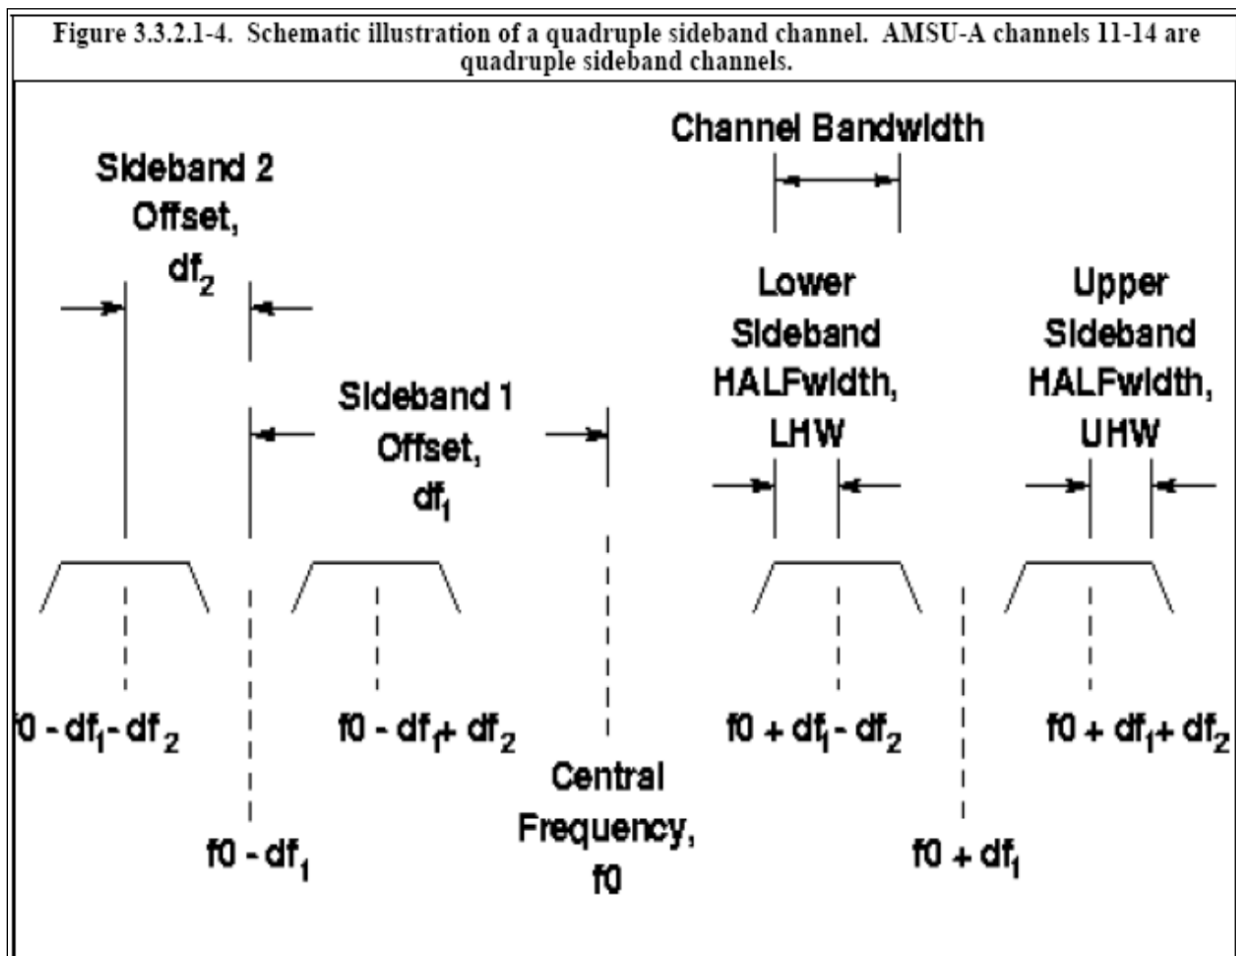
Figure 3.3.2.1-4. Schematic illustration of a quadruple sideband channel. AMSU-A channels 11-14 are quadruple sideband channels.

Channel Bandwidth

Sideband 2 Offset, $df_2$

Lower Sideband HALFwidth, LHW

Upper Sideband HALFwidth, UHW

Sideband 1 Offset, $df_1$

$f0 - df_1 - df_2$

$f0 - df_1 + df_2$

$f0 + df_1 - df_2$

$f0 + df_1 + df_2$

Central Frequency, f0

$f0 - df_1$

$f0 + df_1$